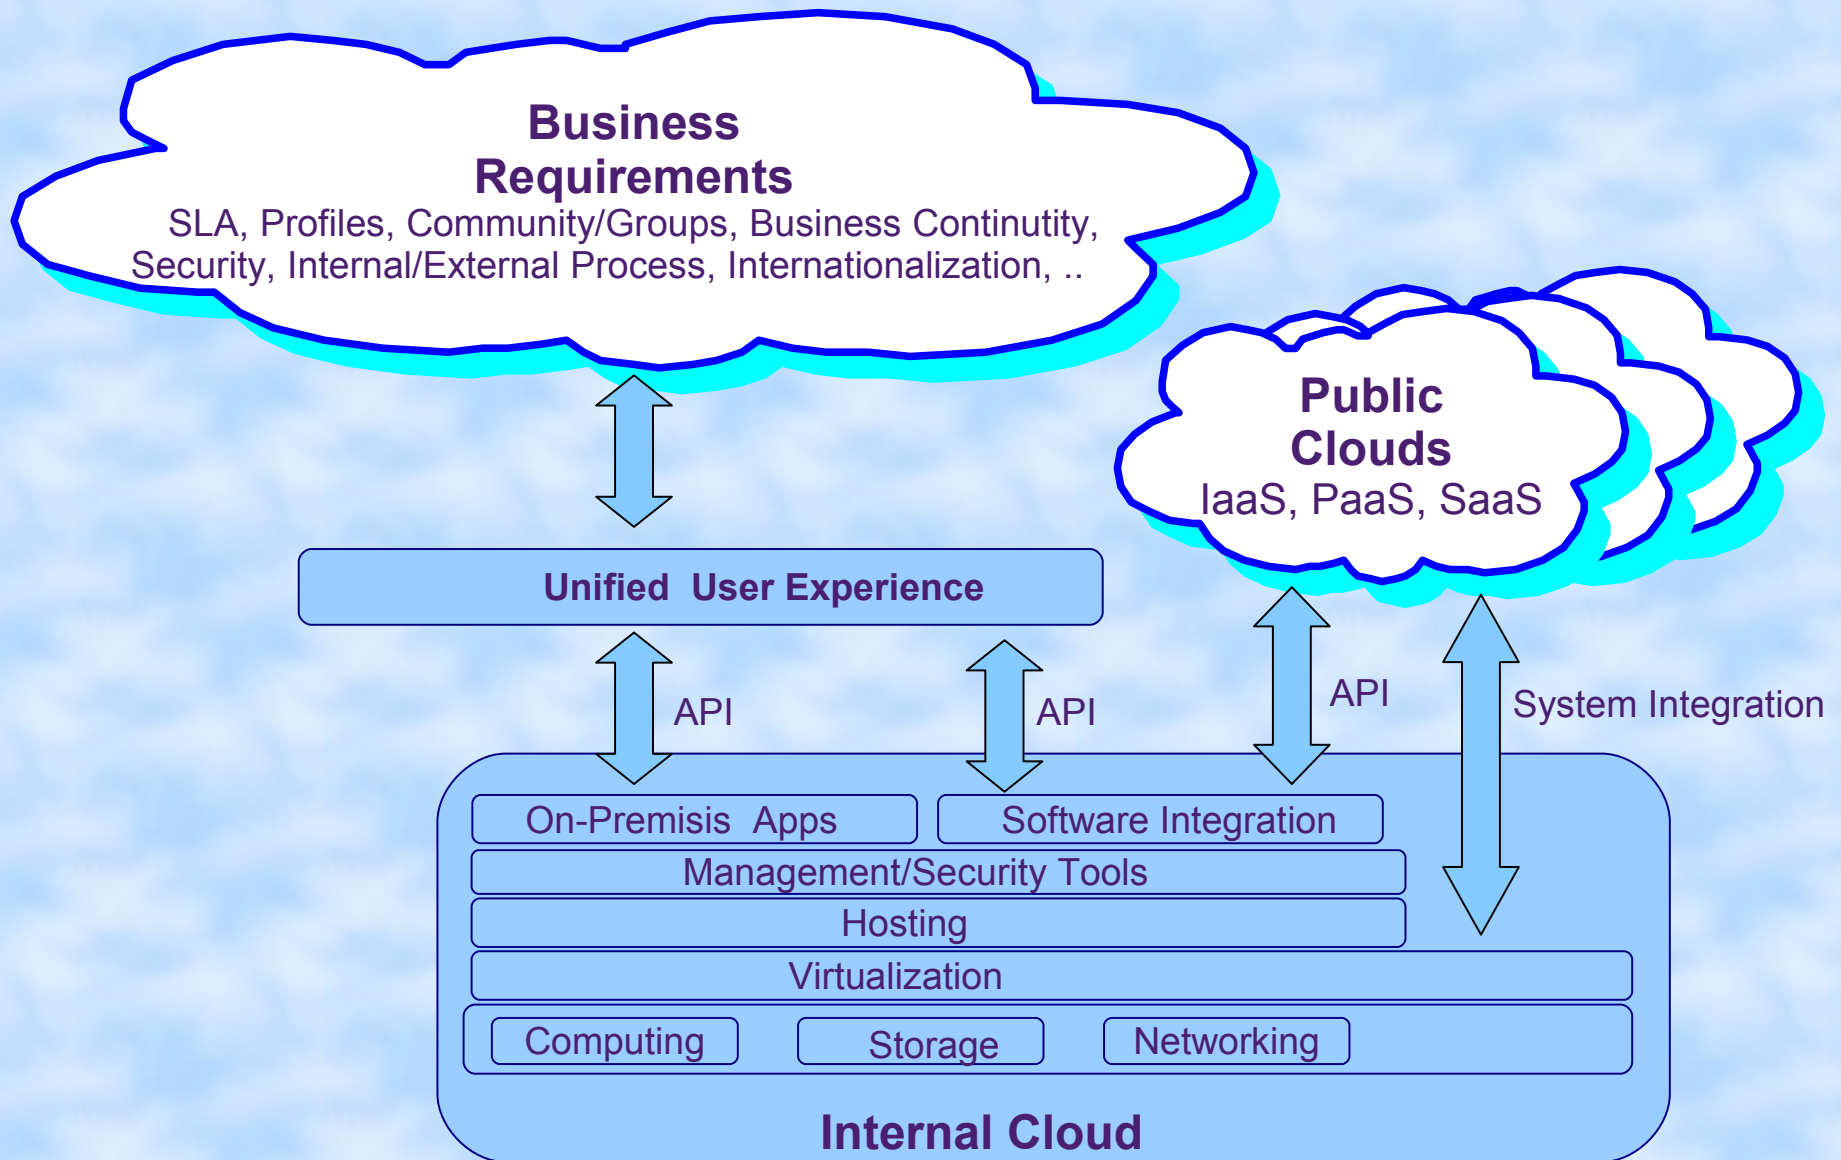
Business Requirements
SLA, Profiles, Community/Groups, Business Continutity, Security, Internal/External Process, Internationalization, ..

Public Clouds
IaaS, PaaS, SaaS

Unified User Experience

API

API

API

System Integration

On-Premisis Apps

Software Integration

Management/Security Tools

Hosting

Virtualization

Computing

Storage

Networking

Internal Cloud